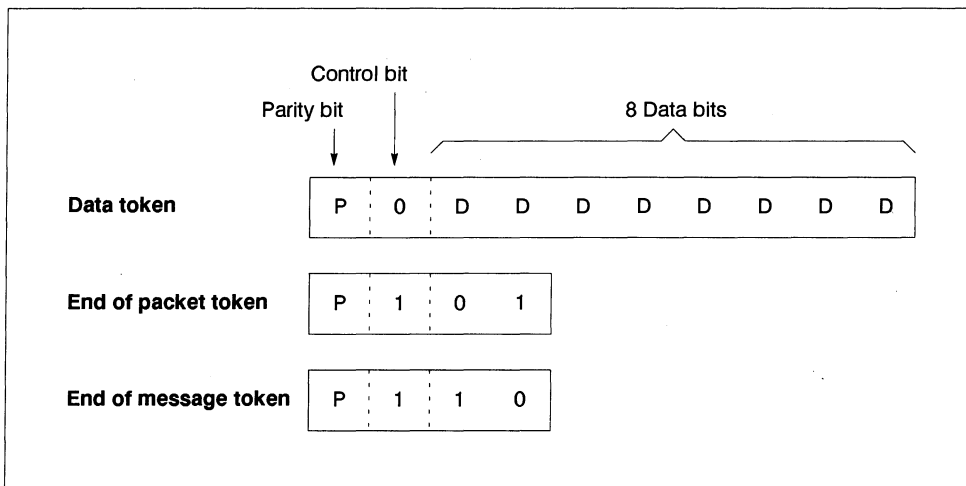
Control bit

Parity bit

8 Data bits

Data token

| P | 0 | D | D | D | D | D | D | D | D |
|---|---|---|---|---|---|---|---|---|---|

End of packet token

| P | 1 | 0 | 1 |
|---|---|---|---|

End of message token

| P | 1 | 1 | 0 |
|---|---|---|---|